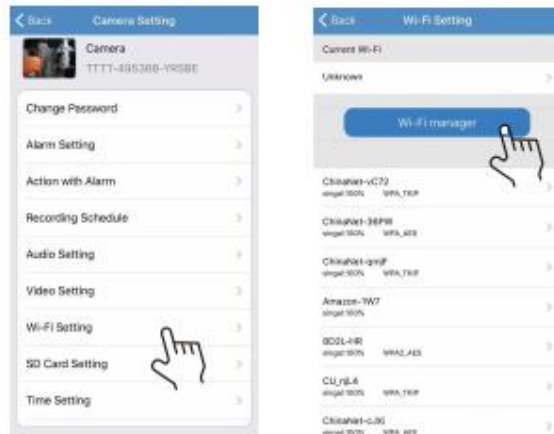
Back
Camera Setting
Camera
TTTT-495388-YRSBE
Change Password
Alarm Setting
Action with Alarm
Recording Schedule
Audio Setting
Video Setting
Wi-Fi Setting
SD Card Setting
Time Setting

Back
Wi-Fi Setting
Current Wi-Fi
Unknown
Wi-Fi manager
ChinaNet-vC72
singal:100% WPA_TKIP
ChinaNet-36PW
singal:100% WPA_AES
ChinaNet-qmjF
singal:100% WPA_TKIP
Amazon-1W7
singal:100%
BD0L-HR
singal:100% WPA2_AES
CU_njL4
singal:100% WPA_TKIP
ChinaNet-cJ6
singal:100% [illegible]